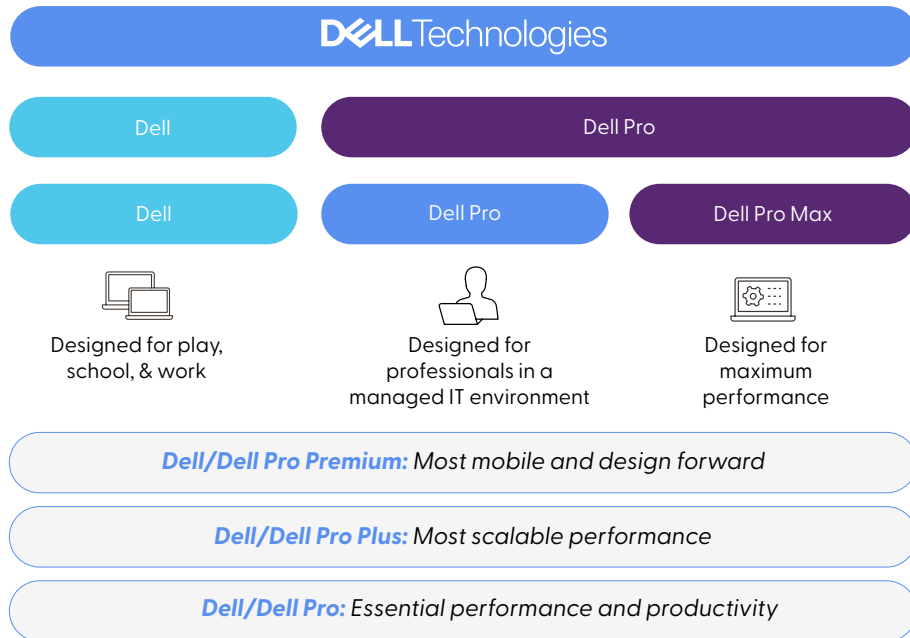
DELL Technologies

Dell

Dell Pro

Dell

Dell Pro

Dell Pro Max

Designed for play, school, & work

Designed for professionals in a managed IT environment

Designed for maximum performance

*Dell/Dell Pro Premium:* *Most mobile and design forward*

*Dell/Dell Pro Plus:* *Most scalable performance*

*Dell/Dell Pro:* *Essential performance and productivity*